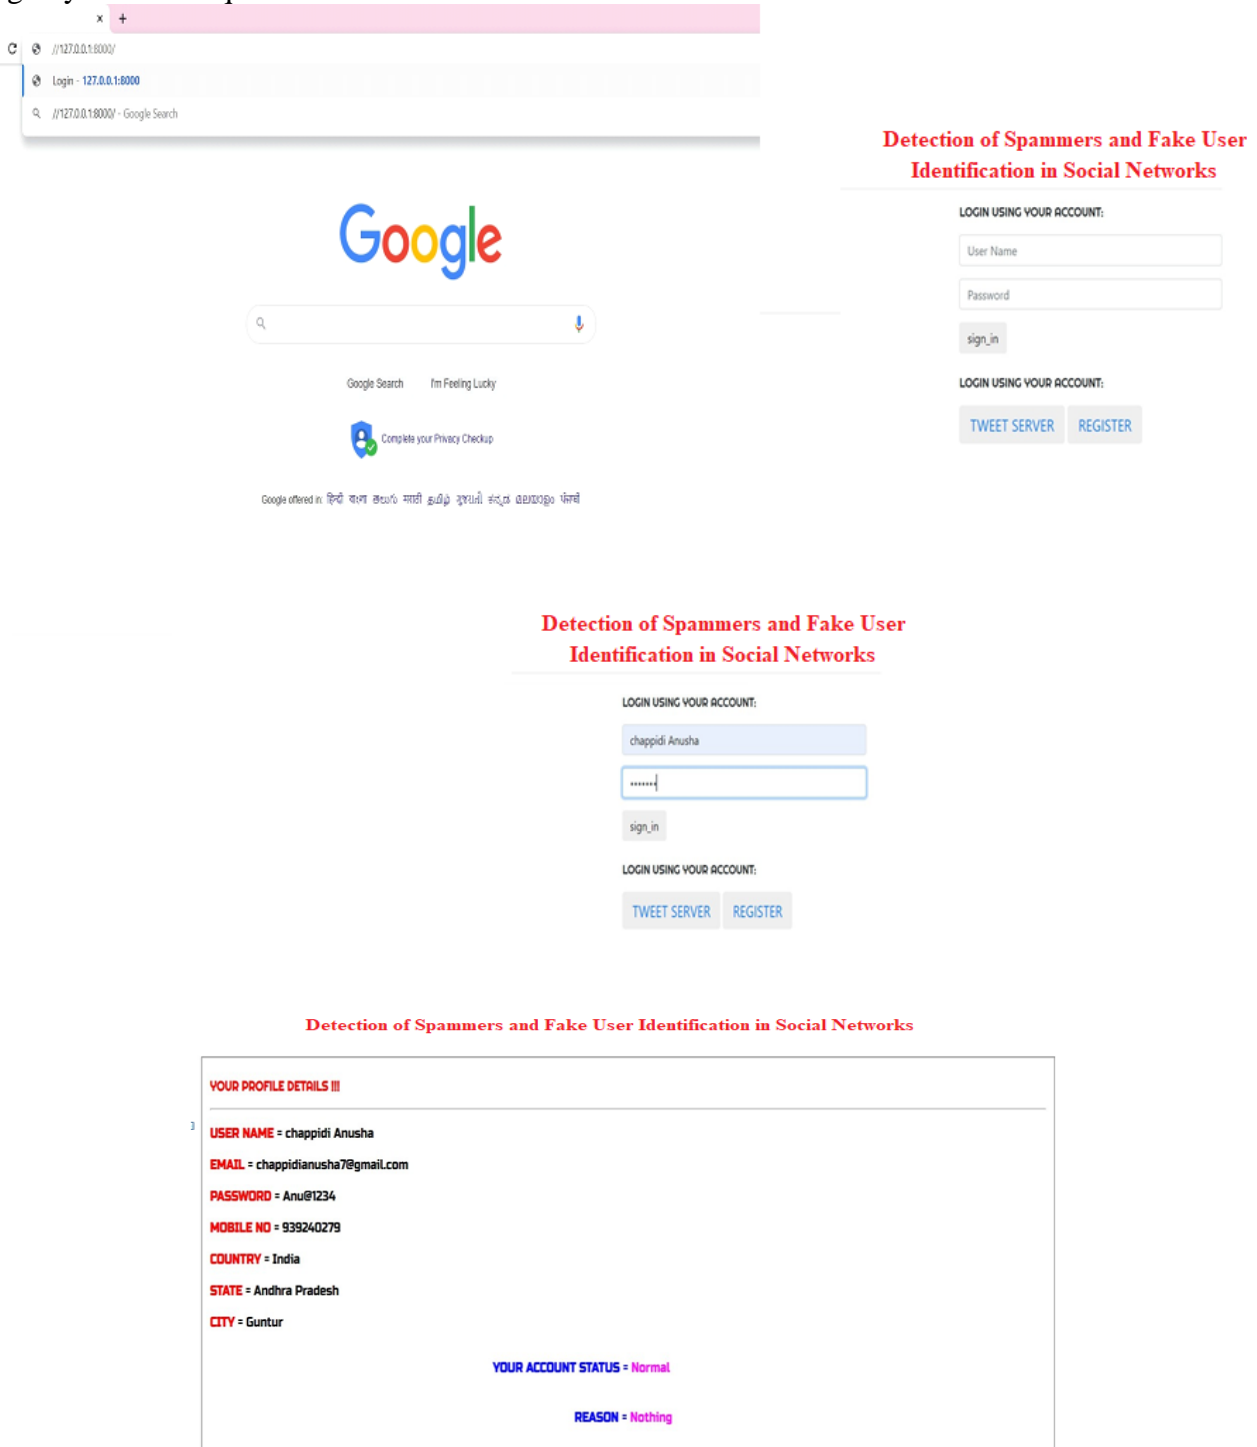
× +

//127.0.0.1:8000/

Login - 127.0.0.1:8000

//127.0.0.1:8000/ - Google Search

Google

Google Search I'm Feeling Lucky

Complete your Privacy Checkup

Google offered in: हिन्दी বাংলা తెలుగు मराठी தமிழ் ગુજરાતી ಕನ್ನಡ മലയാളം ਪੰਜਾਬੀ

Detection of Spammers and Fake User Identification in Social Networks

LOGIN USING YOUR ACCOUNT:

User Name

Password

sign_in

LOGIN USING YOUR ACCOUNT:

TWEET SERVER REGISTER

Detection of Spammers and Fake User Identification in Social Networks

LOGIN USING YOUR ACCOUNT:

chappidi Anusha

•••••••

sign_in

LOGIN USING YOUR ACCOUNT:

TWEET SERVER REGISTER

Detection of Spammers and Fake User Identification in Social Networks

YOUR PROFILE DETAILS !!!

USER NAME = chappidi Anusha

EMAIL = chappidianusha7@gmail.com

PASSWORD = Anu@1234

MOBILE NO = 939240279

COUNTRY = India

STATE = Andhra Pradesh

CITY = Guntur

YOUR ACCOUNT STATUS = Normal

REASON = Nothing